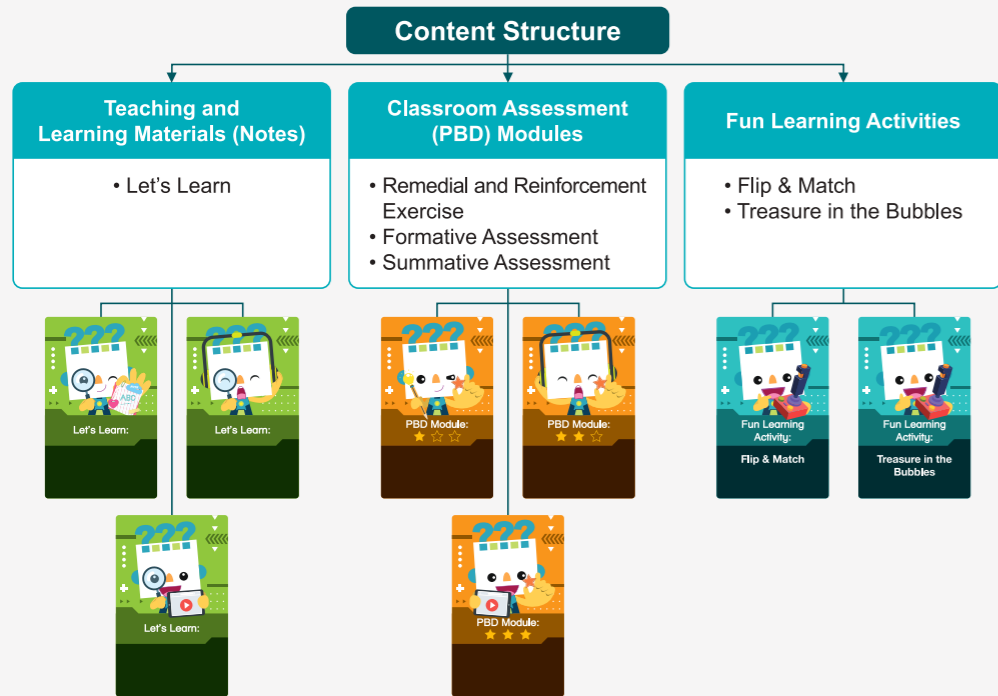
Content Structure

Teaching and Learning Materials (Notes)

• Let's Learn

Classroom Assessment (PBD) Modules

• Remedial and Reinforcement Exercise
• Formative Assessment
• Summative Assessment

Fun Learning Activities

• Flip & Match
• Treasure in the Bubbles

???
ABD
Let's Learn:

???
Let's Learn:

???
Let's Learn:

???
PBD Module:

???
PBD Module:

???
PBD Module:

???
Fun Learning Activity:
Flip & Match

???
Fun Learning Activity:
Treasure in the Bubbles